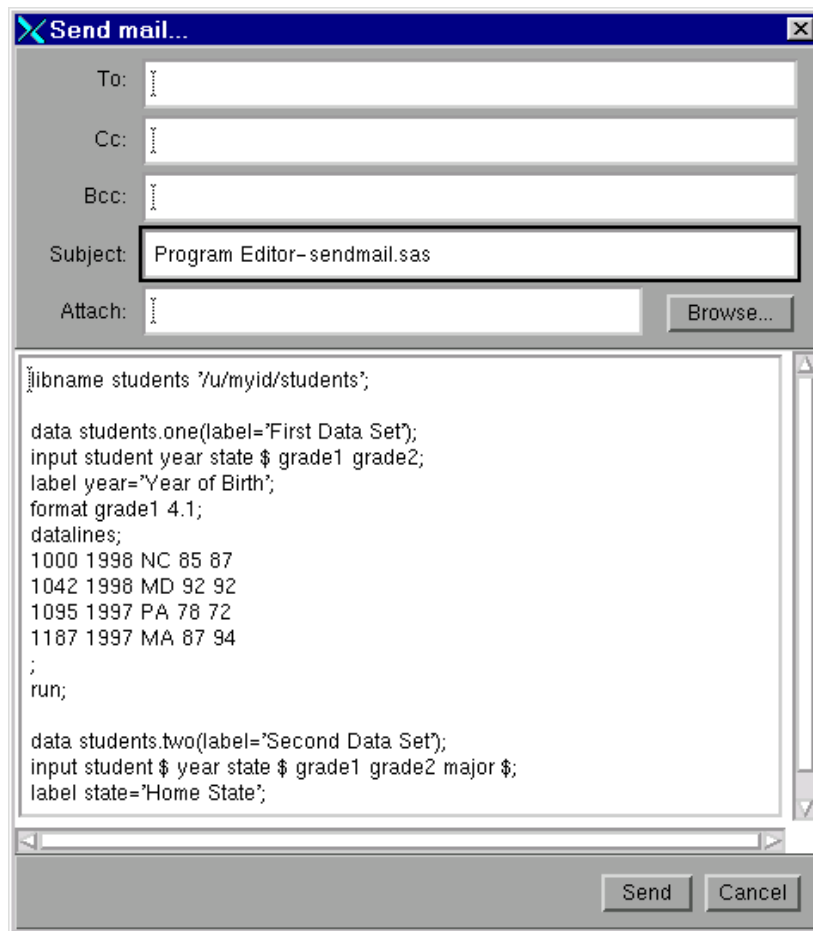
Send mail...

To:

Cc:

Bcc:

Subject: Program Editor–sendmail.sas

Attach:

Browse...

libname students '/u/myid/students';

data students.one(label='First Data Set');
input student year state $ grade1 grade2;
label year='Year of Birth';
format grade1 4.1;
datalines;
1000 1998 NC 85 87
1042 1998 MD 92 92
1095 1997 PA 78 72
1187 1997 MA 87 94
;
run;

data students.two(label='Second Data Set');
input student $ year state $ grade1 grade2 major $;
label state='Home State';

Send Cancel